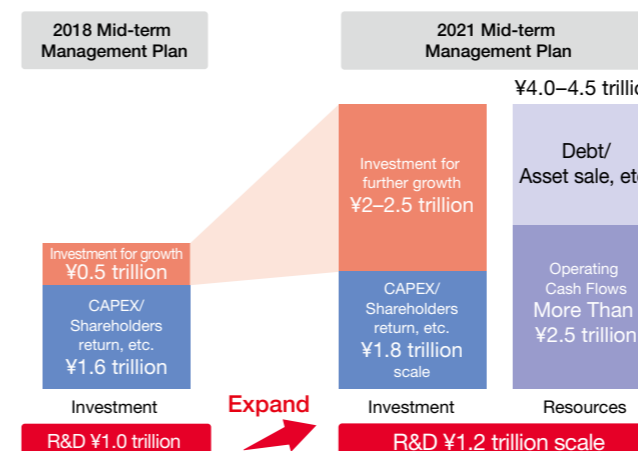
2018 Mid-term Management Plan

2021 Mid-term Management Plan

¥4.0–4.5 trillio

Investment for growth ¥0.5 trillion

CAPEX/ Shareholders return, etc. ¥1.6 trillion

Investment

Investment for further growth ¥2–2.5 trillion

CAPEX/ Shareholders return, etc. ¥1.8 trillion scale

Investment

Debt/ Asset sale, etc

Operating Cash Flows More Than ¥2.5 trillion

Resources

Expand

R&D ¥1.0 trillion

R&D ¥1.2 trillion scale